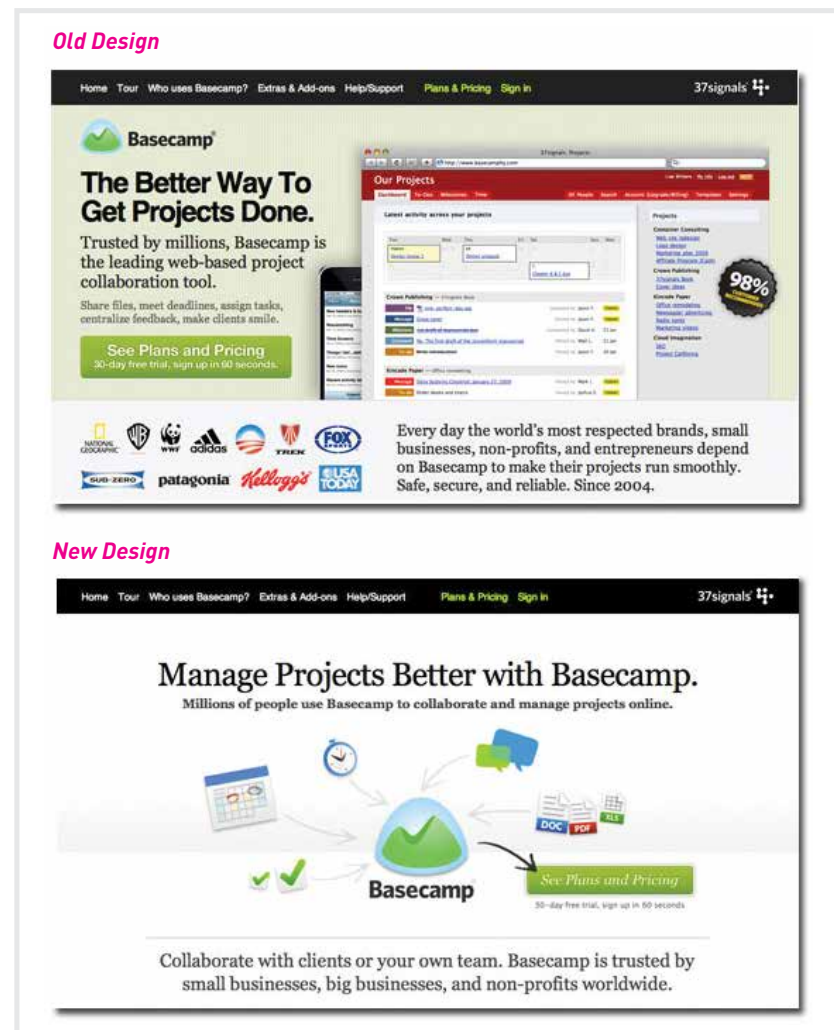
Old Design

Home Tour Who uses Basecamp? Extras & Add-ons Help/Support Plans & Pricing Sign in 37signals

Basecamp

The Better Way To Get Projects Done.

Trusted by millions, Basecamp is the leading web-based project collaboration tool.

Share files, meet deadlines, assign tasks, centralize feedback, make clients smile.

See Plans and Pricing
30-day free trial, sign up in 60 seconds.

Our Projects

Latest activity across your projects

Projects

98%

NATIONAL GEOGRAPHIC WWF adidas TREK FOX SUB-ZERO patagonia Kellogg's USA TODAY

Every day the world's most respected brands, small businesses, non-profits, and entrepreneurs depend on Basecamp to make their projects run smoothly. Safe, secure, and reliable. Since 2004.

New Design

Home Tour Who uses Basecamp? Extras & Add-ons Help/Support Plans & Pricing Sign in 37signals

Manage Projects Better with Basecamp.

Millions of people use Basecamp to collaborate and manage projects online.

DOC PDF XLS

Basecamp

See Plans and Pricing
30-day free trial, sign up in 60 seconds

Collaborate with clients or your own team. Basecamp is trusted by small businesses, big businesses, and non-profits worldwide.